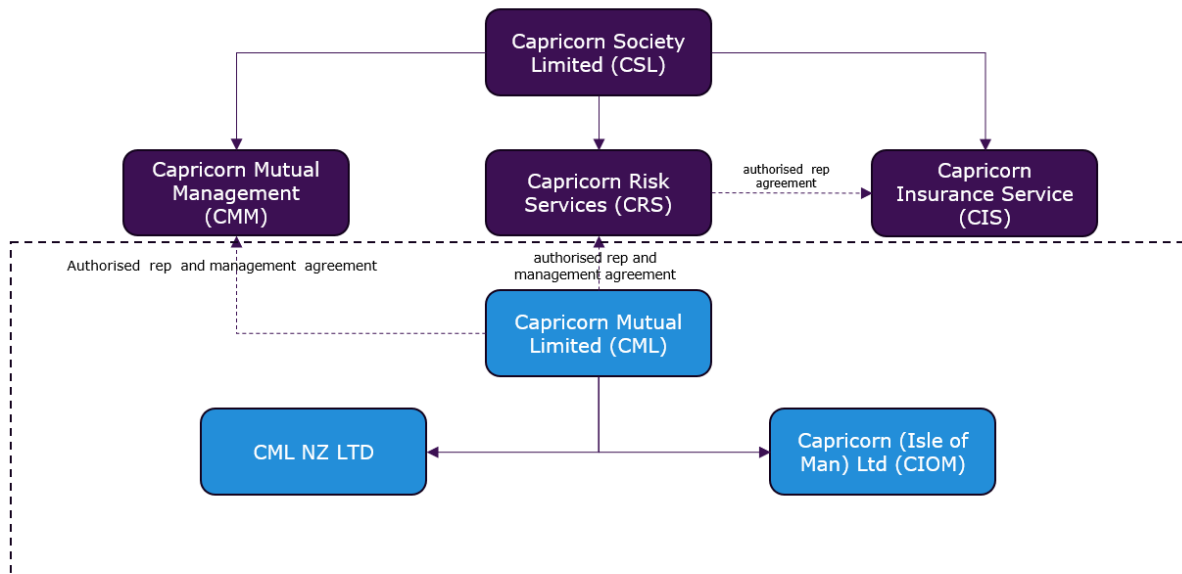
Capricorn Society Limited (CSL)

Capricorn Mutual Management (CMM)

Capricorn Risk Services (CRS)

authorised rep agreement

Capricorn Insurance Service (CIS)

Authorised rep and management agreement

authorised rep and management agreement

Capricorn Mutual Limited (CML)

CML NZ LTD

Capricorn (Isle of Man) Ltd (CIOM)